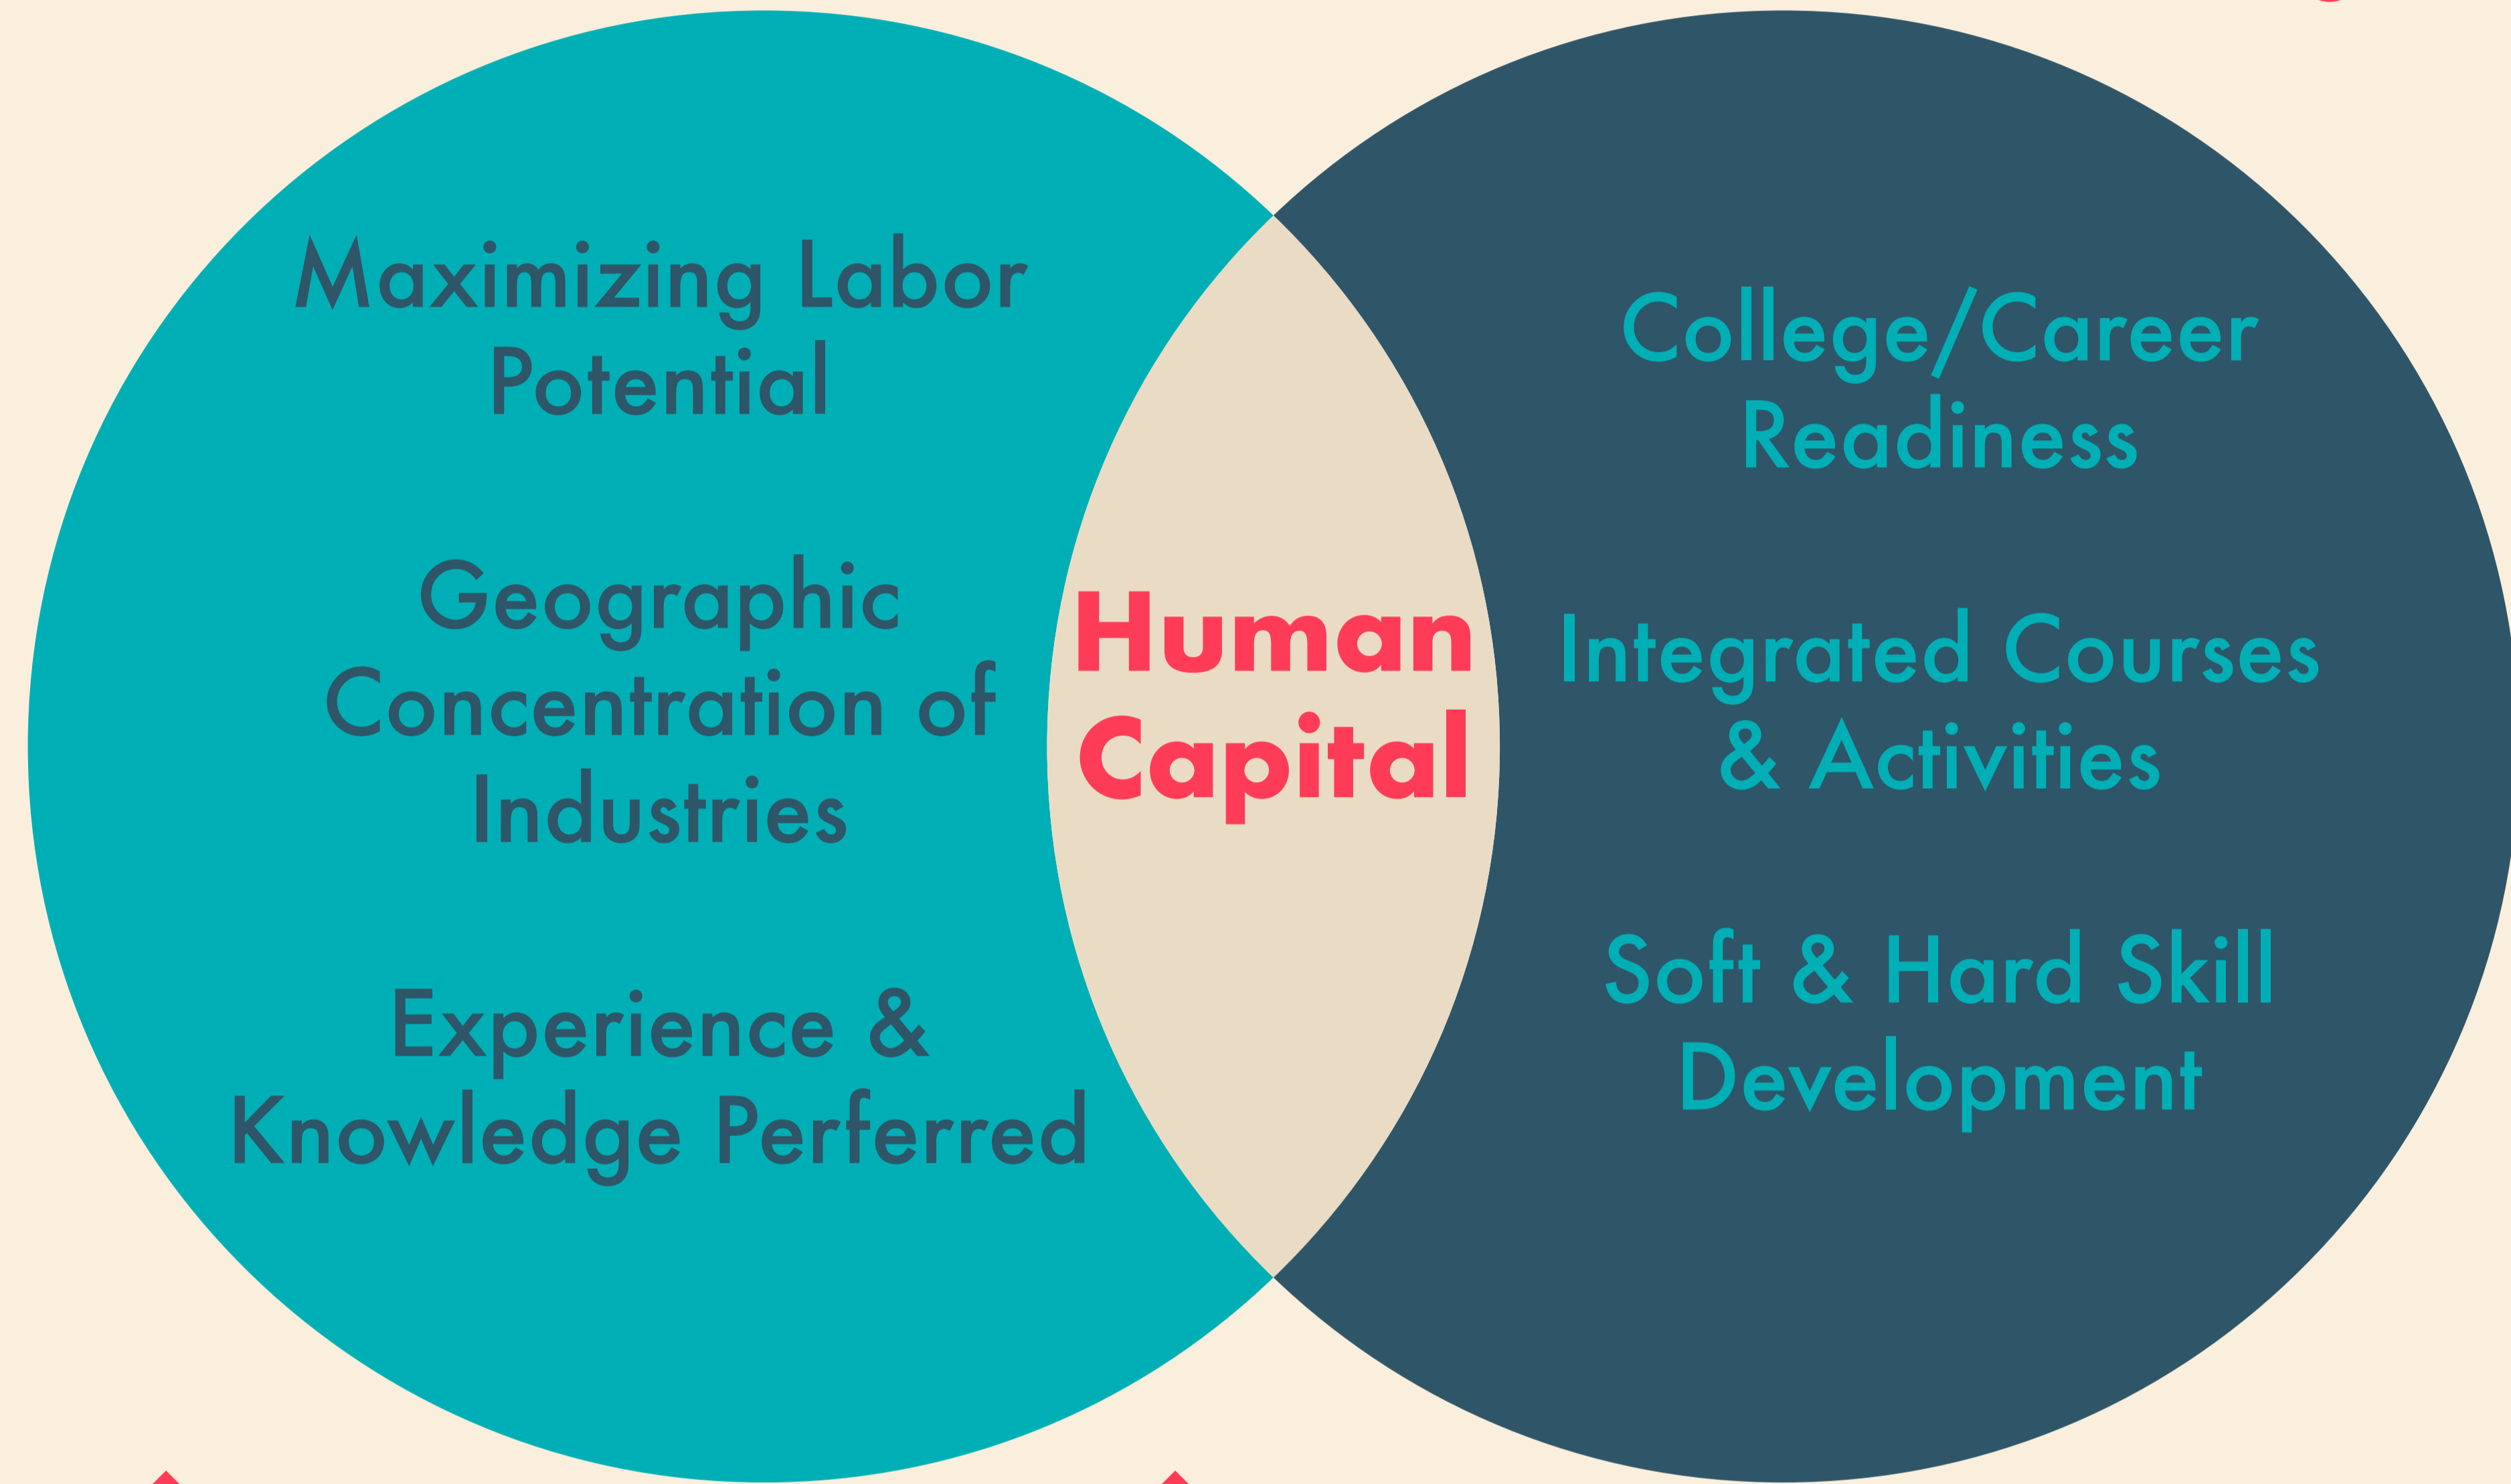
Maximizing Labor Potential

Geographic Concentration of Industries

Experience & Knowledge Perferred

Human Capital

College/Career Readiness

Integrated Courses & Activities

Soft & Hard Skill Development